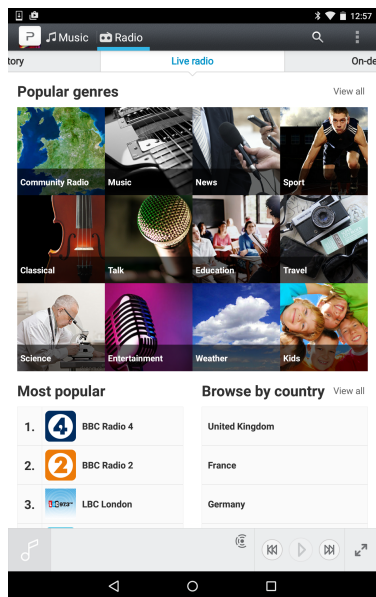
12:57

Music Radio

tory Live radio On-de

Popular genres View all

Community Radio
Music
News
Sport
Classical
Talk
Education
Travel
Science
Entertainment
Weather
Kids

Most popular

1. BBC Radio 4
2. BBC Radio 2
3. LBC London

Browse by country View all

United Kingdom
France
Germany